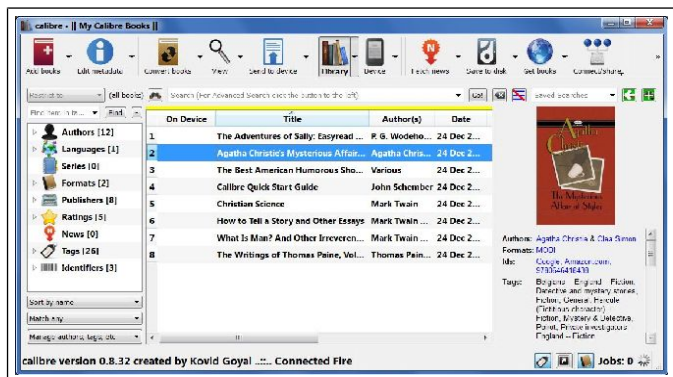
calibre - || My Calibre Books ||

Add books
Edit metadata
Convert books
View
Send to device
Library
Device
Fetch news
Save to disk
Get books
Connect/share

Search (For Advanced Search click the button to the left)
Go!
Saved searches

Find item in tag
Find

Authors [12]
Languages [1]
Series [0]
Formats [2]
Publishers [8]
Ratings [5]
News [0]
Tags [26]
Identifiers [3]

Sort by name
Match any
Manage authors, tags, etc

| | On Device | Title | Author(s) | Date |
|---|---|---|---|---|
| 1 | | The Adventures of Sally: Easyread ... | P. G. Wodeho... | 24 Dec 2... |
| 2 | | Agatha Christie's Mysterious Affair... | Agatha Chris... | 24 Dec 2... |
| 3 | | The Best American Humorous Sho... | Various | 24 Dec 2... |
| 4 | | Calibre Quick Start Guide | John Schember | 24 Dec 2... |
| 5 | | Christian Science | Mark Twain | 24 Dec 2... |
| 6 | | How to Tell a Story and Other Essays | Mark Twain ... | 24 Dec 2... |
| 7 | | What Is Man? And Other Irreveren... | Mark Twain ... | 24 Dec 2... |
| 8 | | The Writings of Thomas Paine, Vol... | Thomas Pain... | 24 Dec 2... |

Agatha Christie
The Mysterious Affair at Styles

Authors: Agatha Christie & Clas Simon
Formats: MOBI
Ids: Google, Amazon.com, 5730646416438
Tags: Belgians England Fiction, Detective and mystery stories, Fiction, General, Hercule (Fictitious character) Fiction, Mystery & Detective, Poirot, Private investigators England -- Fiction

calibre version 0.8.32 created by Kovid Goyal ... Connected Fire
Jobs: 0